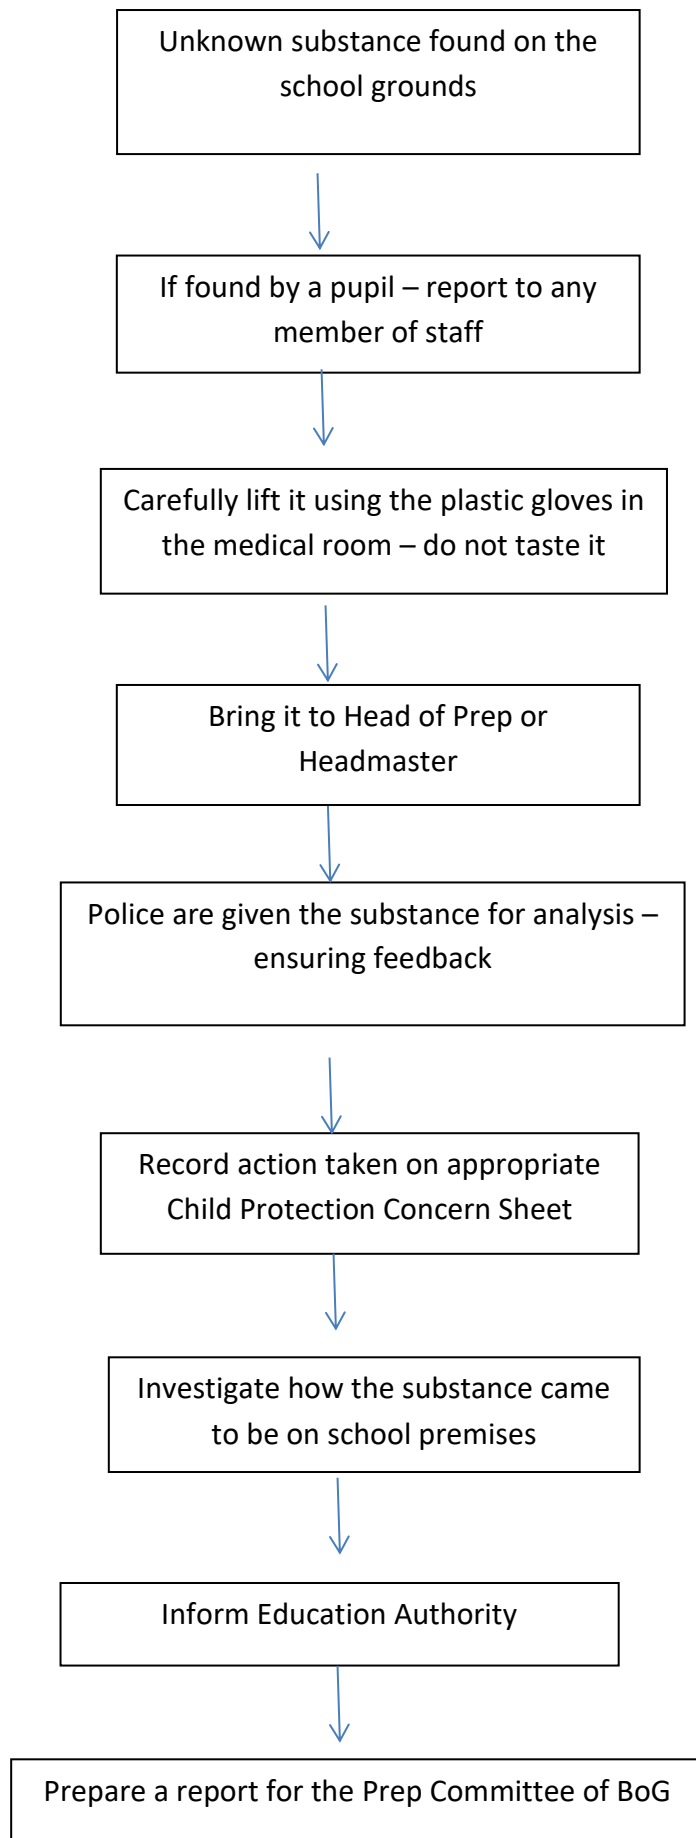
Unknown substance found on the school grounds

If found by a pupil – report to any member of staff

Carefully lift it using the plastic gloves in the medical room – do not taste it

Bring it to Head of Prep or Headmaster

Police are given the substance for analysis – ensuring feedback

Record action taken on appropriate Child Protection Concern Sheet

Investigate how the substance came to be on school premises

Inform Education Authority

Prepare a report for the Prep Committee of BoG